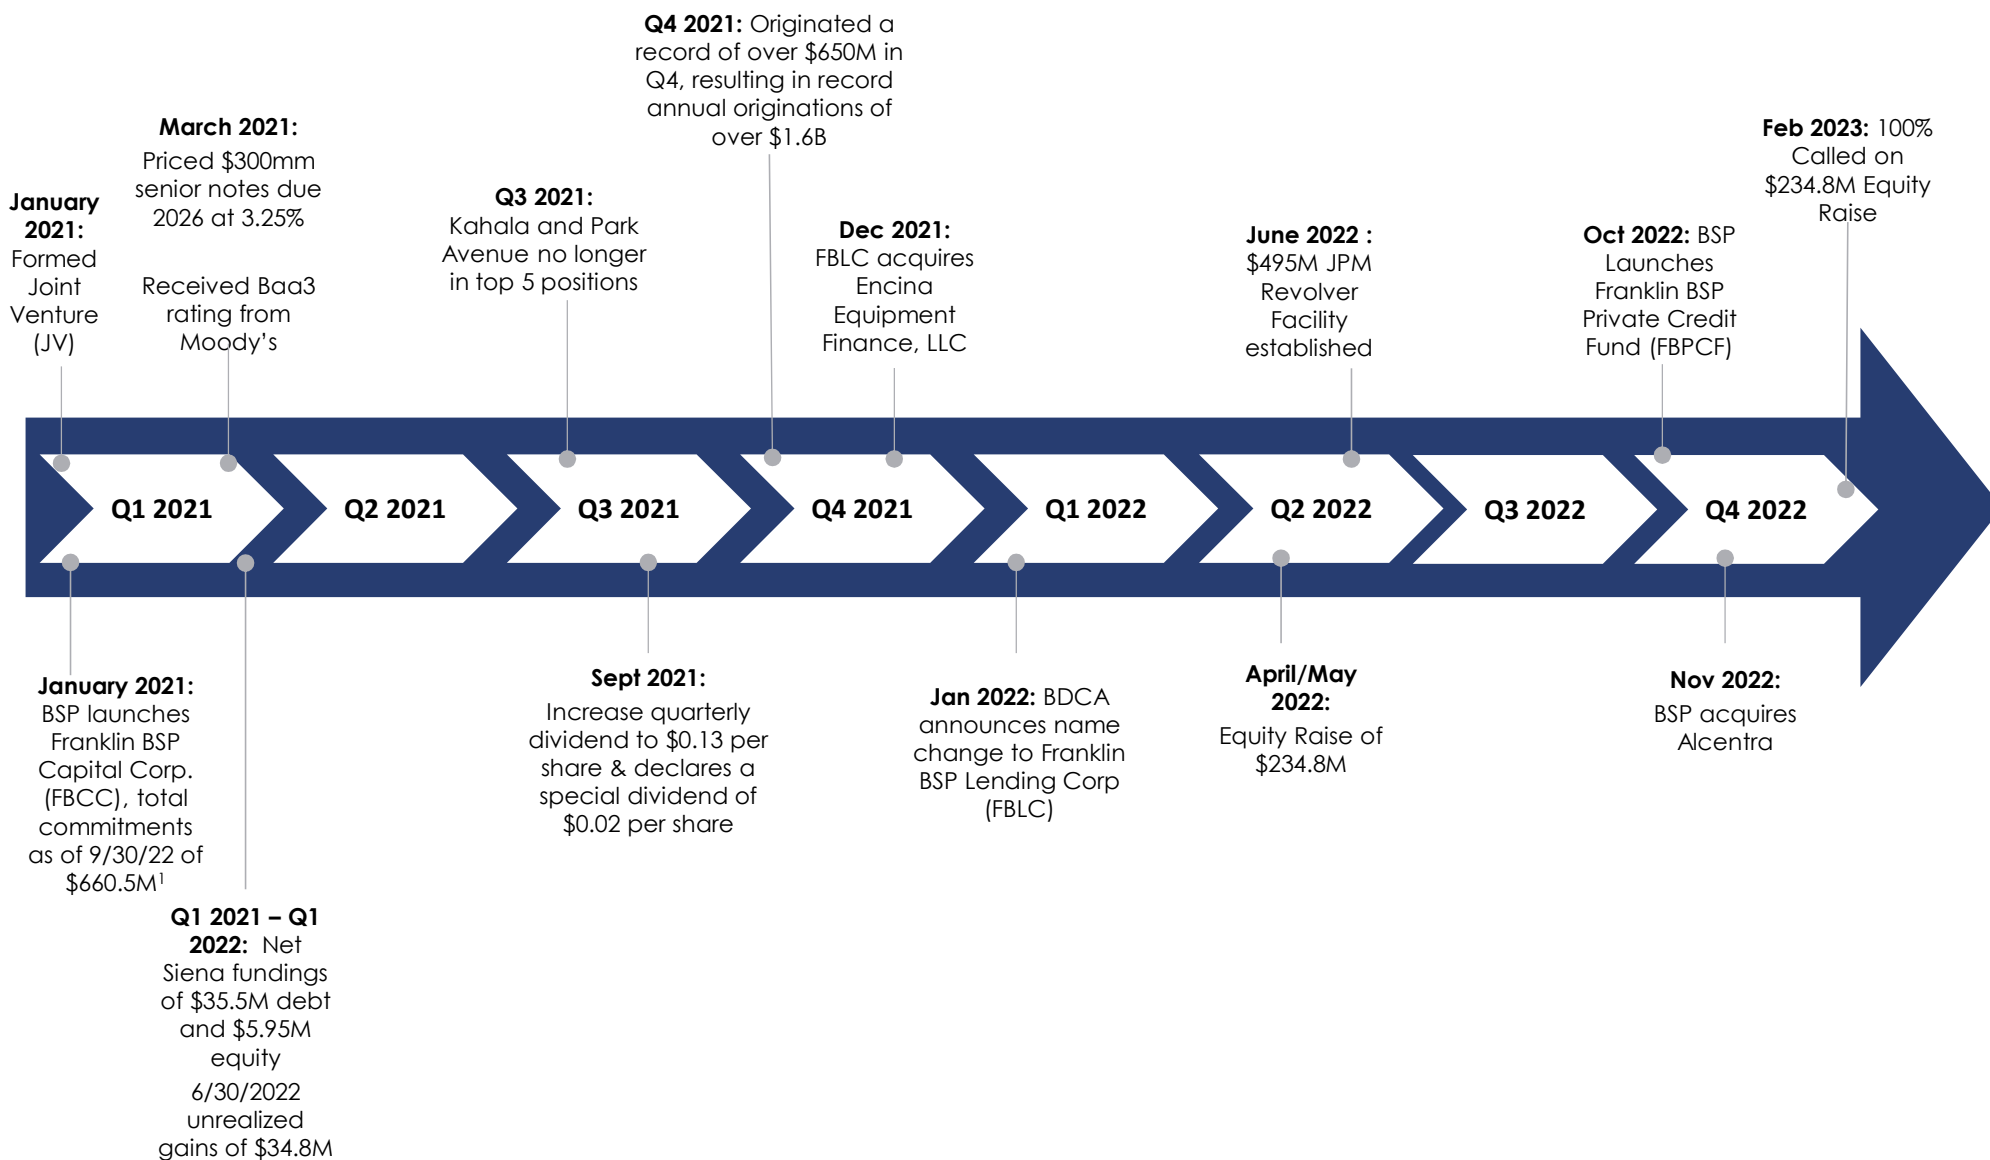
Q4 2021: Originated a record of over $650M in Q4, resulting in record annual originations of over $1.6B

March 2021: Priced $300mm senior notes due 2026 at 3.25%

Received Baa3 rating from Moody's

January 2021: Formed Joint Venture (JV)

Q3 2021: Kahala and Park Avenue no longer in top 5 positions

Dec 2021: FBLC acquires Encina Equipment Finance, LLC

June 2022 : $495M JPM Revolver Facility established

Oct 2022: BSP Launches Franklin BSP Private Credit Fund (FBPCF)

Feb 2023: 100% Called on $234.8M Equity Raise

Q1 2021

Q2 2021

Q3 2021

Q4 2021

Q1 2022

Q2 2022

Q3 2022

Q4 2022

January 2021: BSP launches Franklin BSP Capital Corp. (FBCC), total commitments as of 9/30/22 of $660.5M$^1$

Q1 2021 – Q1 2022: Net Siena fundings of $35.5M debt and $5.95M equity

6/30/2022 unrealized gains of $34.8M

Sept 2021: Increase quarterly dividend to $0.13 per share & declares a special dividend of $0.02 per share

Jan 2022: BDCA announces name change to Franklin BSP Lending Corp (FBLC)

April/May 2022: Equity Raise of $234.8M

Nov 2022: BSP acquires Alcentra